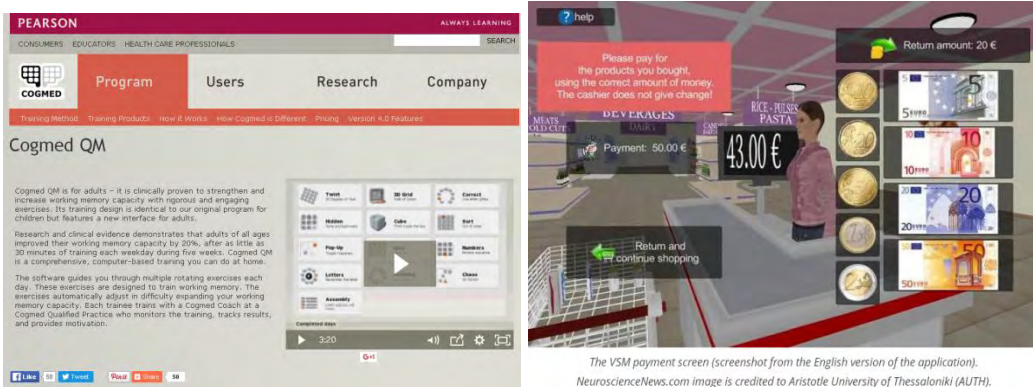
PEARSON

ALWAYS LEARNING

CONSUMERS EDUCATORS HEALTH CARE PROFESSIONALS

SEARCH

COGMED

Program

Users

Research

Company

Training Method Training Products How it Works How Cogmed is Different Pricing Version 4.0 Features

Cogmed QM

Cogmed QM is for adults – it is clinically proven to strengthen and increase working memory capacity with rigorous and engaging exercises. Its training design is identical to our original program for children but features a new interface for adults.

Research and clinical evidence demonstrates that adults of all ages improved their working memory capacity by 20%, after as little as 30 minutes of training each weekday during five weeks. Cogmed QM is a comprehensive, computer-based training you can do at home.

The software guides you through multiple rotating exercises each day. These exercises are designed to train working memory. The exercises automatically adjust in difficulty expanding your working memory capacity. Each trainee trains with a Cogmed Coach at a Cogmed Qualified Practice who monitors the training, tracks results, and provides motivation.

Twist

3D Grid

Correct

Hidden

Cube

Sort

Pop-Up

Numbers

Letters

Chase

Assembly

Completed days

3:20

Like 50 Tweet Pinit Share 50

G+1

help

Please pay for the products you bought, using the correct amount of money. The cashier does not give change!

Return amount: 20 €

BEVERAGES

RICE - PULSES PASTA

MEATS COLD CUT

DAIRY

Payment: 50.00 €

43.00 €

Return and continue shopping

5 EURO

10 EURO

20 EURO

50 EURO

The VSM payment screen (screenshot from the English version of the application).

NeuroscienceNews.com image is credited to Aristotle University of Thessaloniki (AUTH).